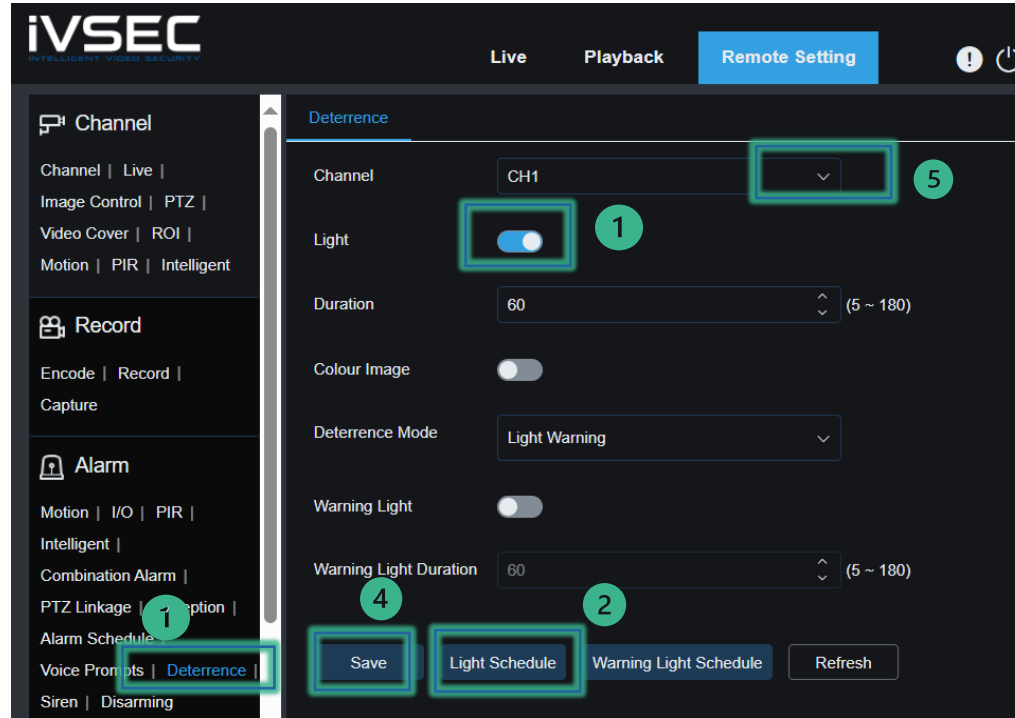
iVSEC
INTELLIGENT VIDEO SECURITY

Live Playback Remote Setting

Channel
Channel | Live | Image Control | PTZ | Video Cover | ROI | Motion | PIR | Intelligent

Record
Encode | Record | Capture

Alarm
Motion | I/O | PIR | Intelligent | Combination Alarm | PTZ Linkage | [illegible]eption | Alarm Schedule | Voice Prompts | Deterrence | Siren | Disarming

Deterrence

Channel CH1
Light
Duration 60 (5 ~ 180)
Colour Image
Deterrence Mode Light Warning
Warning Light
Warning Light Duration 60 (5 ~ 180)

Save Light Schedule Warning Light Schedule Refresh

1 1 2 4 5